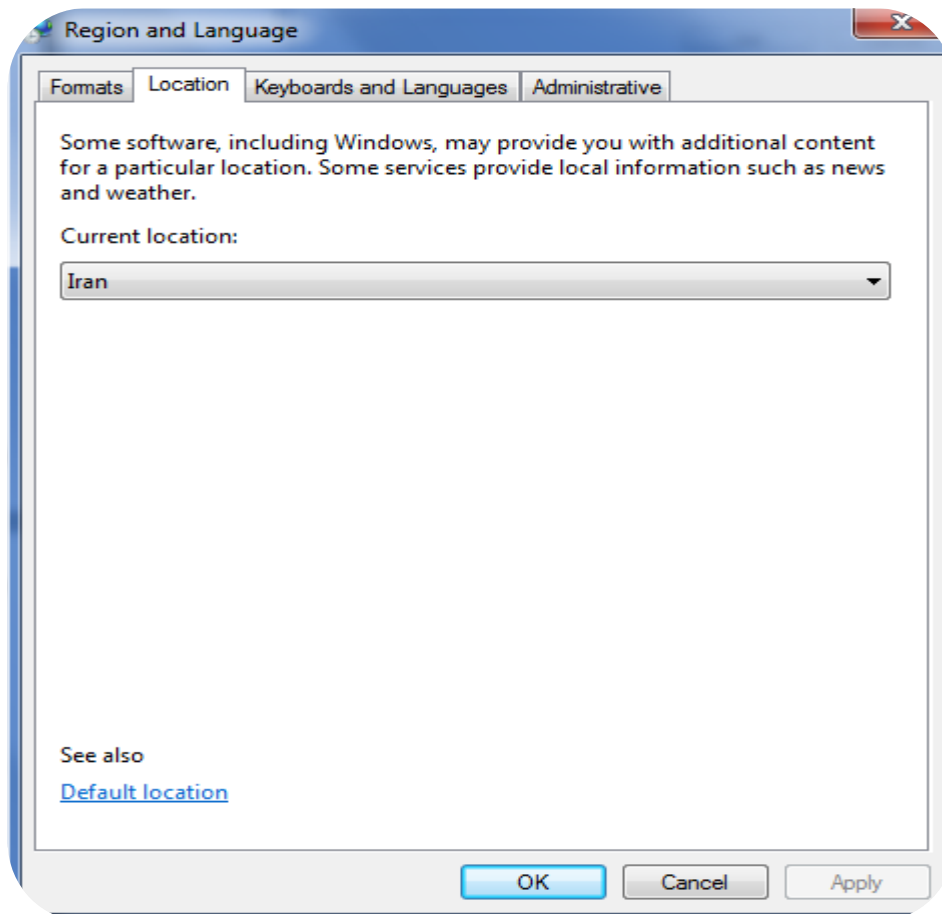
Region and Language

Formats
Location
Keyboards and Languages
Administrative

Some software, including Windows, may provide you with additional content for a particular location. Some services provide local information such as news and weather.

Current location:

Iran

See also

Default location

OK
Cancel
Apply